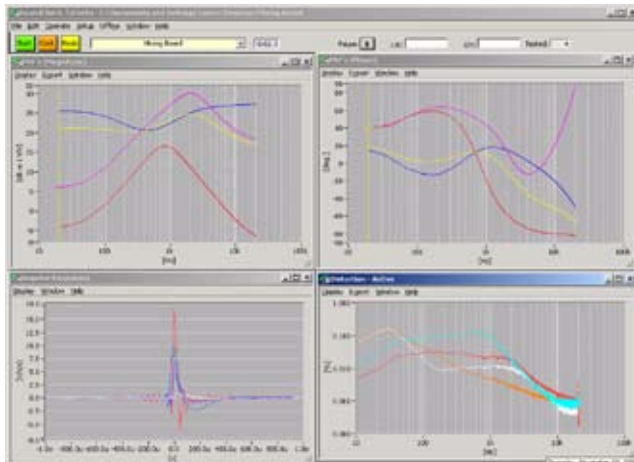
File Edit Operate Setup Office Window Help

Start Cont Mode

Mixing Board

Pause

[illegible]

Display Export Window Help

[dB re 1 V/V]

10 100 1k 10k

[Hz]

[Deg]

10 100 1k 10k

[Hz]

Display Window Help

[V/V]

0.0

[s]

Display Export Window Help

[%]

10 100 1k 10k

[Hz]